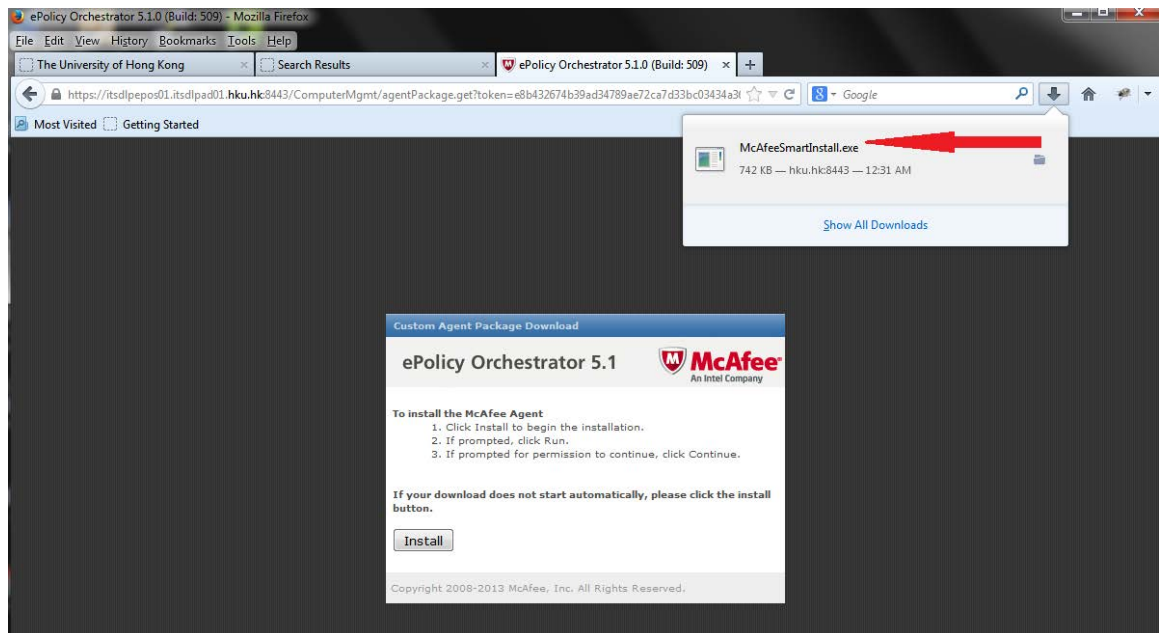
ePolicy Orchestrator 5.1.0 (Build: 509) - Mozilla Firefox

File Edit View History Bookmarks Tools Help

The University of Hong Kong

Search Results

ePolicy Orchestrator 5.1.0 (Build: 509)

https://itsdlpepos01.itsdlpad01.hku.hk:8443/ComputerMgmt/agentPackage.get?token=e8b432674b39ad34789ae72ca7d33bc03434a3

Google

Most Visited

Getting Started

McAfeeSmartInstall.exe

742 KB — hku.hk:8443 — 12:31 AM

Show All Downloads

Custom Agent Package Download

ePolicy Orchestrator 5.1

McAfee
An Intel Company

To install the McAfee Agent
1. Click Install to begin the installation.
2. If prompted, click Run.
3. If prompted for permission to continue, click Continue.

If your download does not start automatically, please click the install button.

Install

Copyright 2008-2013 McAfee, Inc. All Rights Reserved.